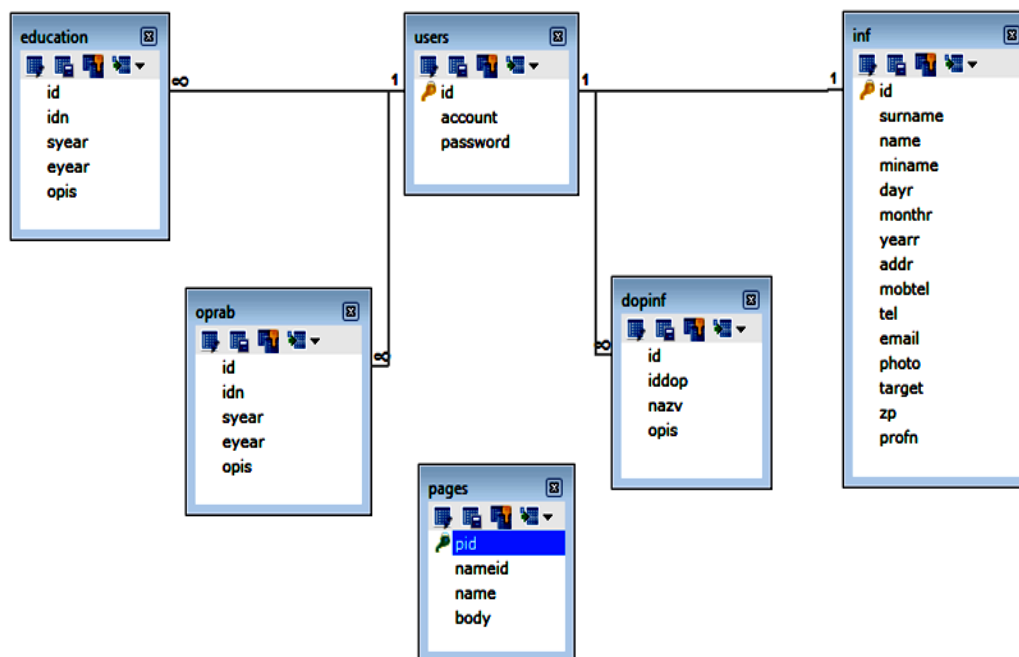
education
id
idn
syear
eyear
opis

∞

1

users
id
account
password

1

1

inf
id
surname
name
miname
dayr
monthr
yearr
addr
mobtel
tel
email
photo
target
zp
profn

oprab
id
idn
syear
eyear
opis

∞

∞

dopinf
id
iddop
nazv
opis

pages
pid
nameid
name
body